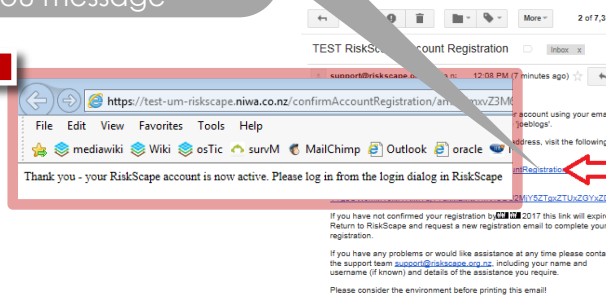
ou message

More
2 of 7,3

TEST RiskScape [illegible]ccount Registration
Inbox x

support@riskscape.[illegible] 12:08 PM (7 minutes ago)

https://test-um-riskscape.niwa.co.nz/confirmAccountRegistration/a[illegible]xvZ3M

File Edit View Favorites Tools Help

mediawiki Wiki osTic survM MailChimp Outlook oracle

Thank you - your RiskScape account is now active. Please log in from the login dialog in RiskScape

r account using your ema
'joeblogs'.

address, visit the following

ntRegistration

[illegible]MiY5ZTgxZTUxZGYxZ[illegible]

If you have not confirmed your registration by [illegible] 2017 this link will expir Return to RiskScape and request a new registration email to complete your registration.

If you have any problems or would like assistance at any time please conta the support team support@riskscape.org.nz, including your name and username (if known) and details of the assistance you require.

Please consider the environment before printing this email!